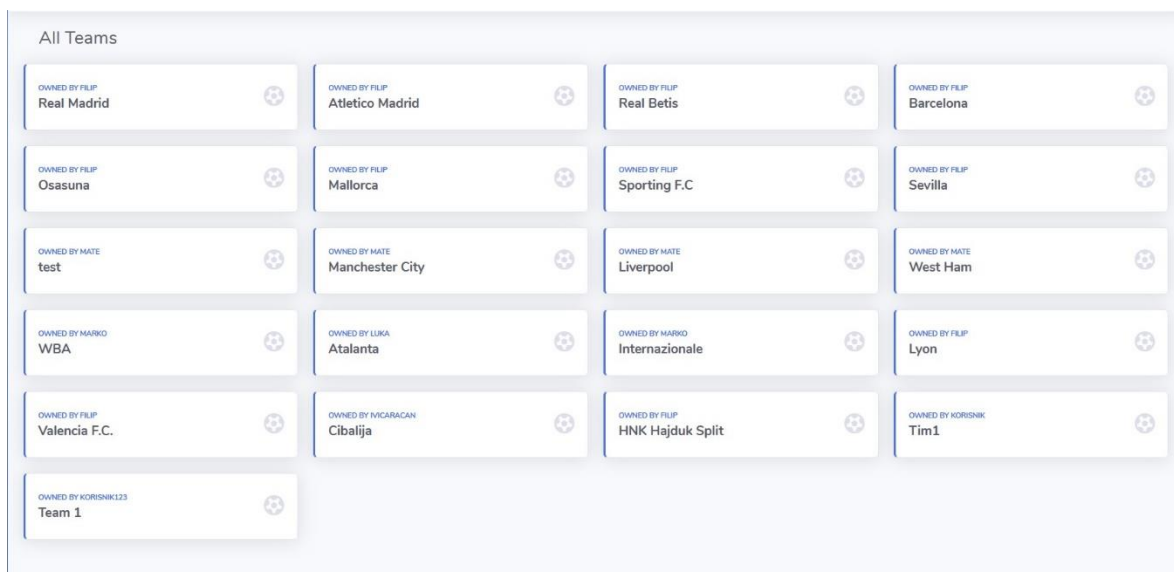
All Teams

OWNED BY FILIP
Real Madrid

OWNED BY FILIP
Atletico Madrid

OWNED BY FILIP
Real Betis

OWNED BY FILIP
Barcelona

OWNED BY FILIP
Osasuna

OWNED BY FILIP
Mallorca

OWNED BY FILIP
Sporting F.C

OWNED BY FILIP
Sevilla

OWNED BY MATE
test

OWNED BY MATE
Manchester City

OWNED BY MATE
Liverpool

OWNED BY MATE
West Ham

OWNED BY MARKO
WBA

OWNED BY LUKA
Atalanta

OWNED BY MARKO
Internazionale

OWNED BY FILIP
Lyon

OWNED BY FILIP
Valencia F.C.

OWNED BY IVICARACAN
Cibalija

OWNED BY FILIP
HNK Hajduk Split

OWNED BY KORISNIK
Tim1

OWNED BY KORISNIK123
Team 1